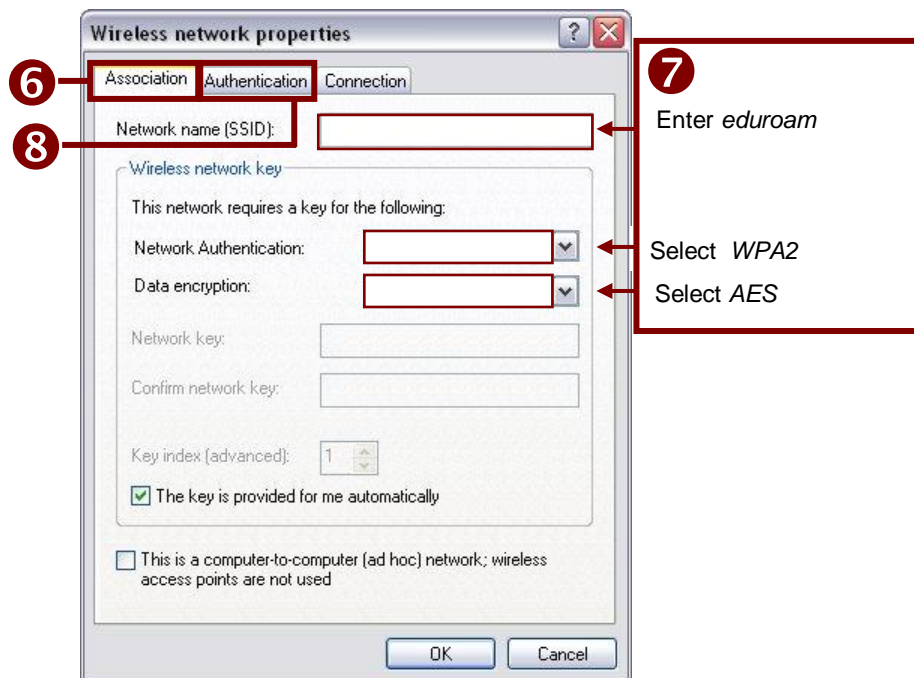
Wireless network properties

?

6

Association

Authentication

Connection

8

Network name (SSID):

Wireless network key

This network requires a key for the following:

Network Authentication:

Data encryption:

Network key:

Confirm network key:

Key index (advanced):

1

The key is provided for me automatically

This is a computer-to-computer (ad hoc) network; wireless access points are not used

OK

Cancel

7

Enter *eduroam*

Select *WPA2*

Select *AES*